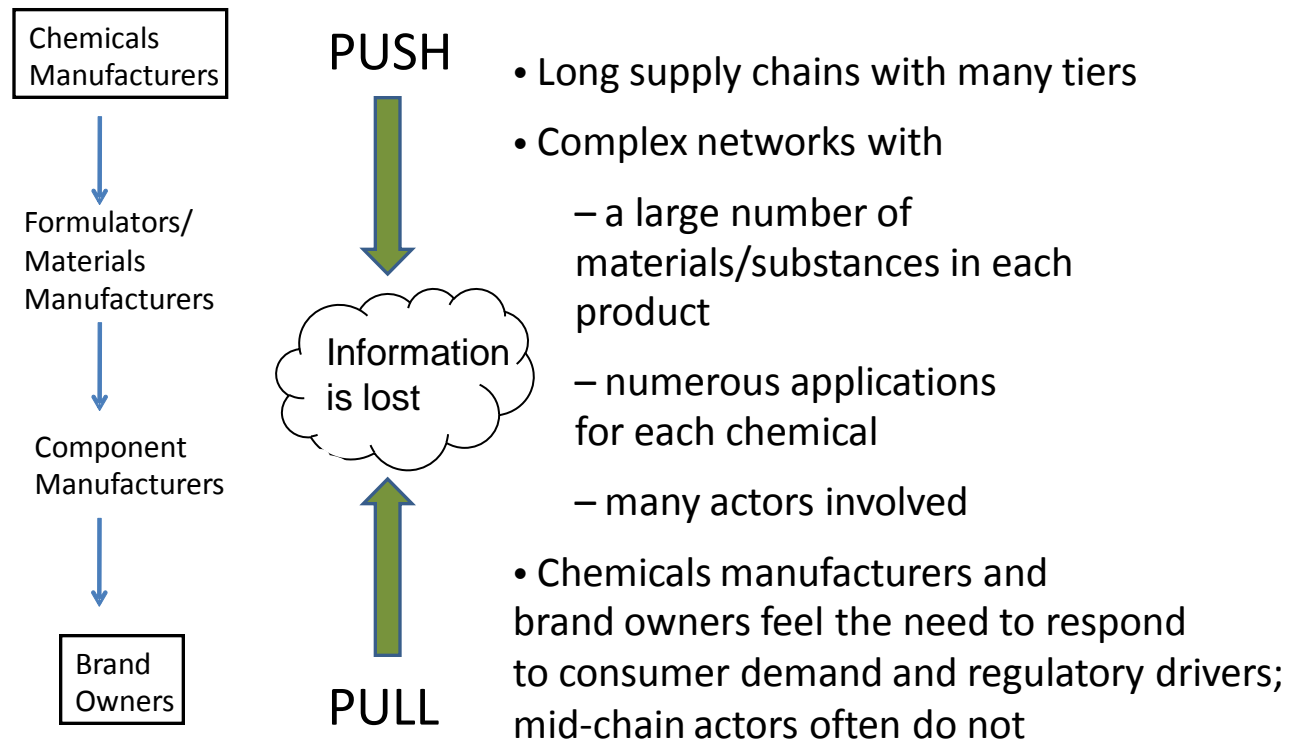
Chemicals Manufacturers

Formulators/ Materials Manufacturers

Component Manufacturers

Brand Owners

PUSH

Information is lost

PULL

• Long supply chains with many tiers

• Complex networks with

– a large number of materials/substances in each product

– numerous applications for each chemical

– many actors involved

• Chemicals manufacturers and brand owners feel the need to respond to consumer demand and regulatory drivers; mid-chain actors often do not